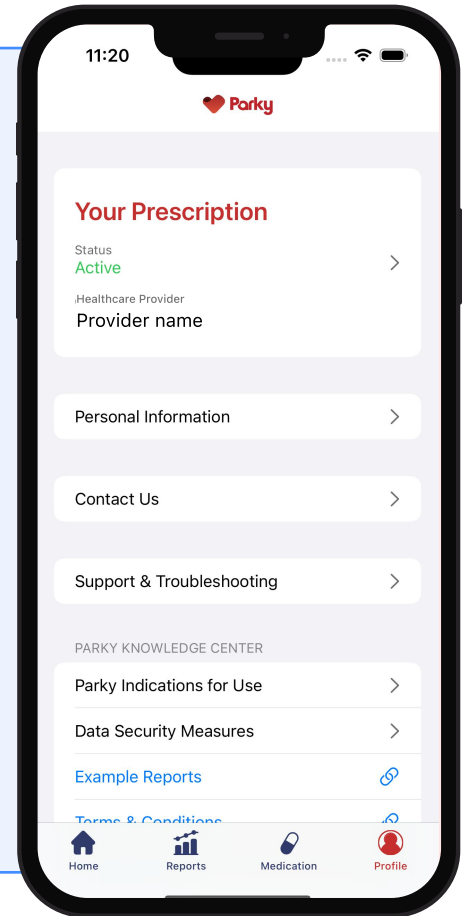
11:20

Parky

Your Prescription

Status
Active

Healthcare Provider
Provider name

Personal Information

Contact Us

Support & Troubleshooting

PARKY KNOWLEDGE CENTER

Parky Indications for Use

Data Security Measures

Example Reports

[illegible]

Home
Reports
Medication
Profile